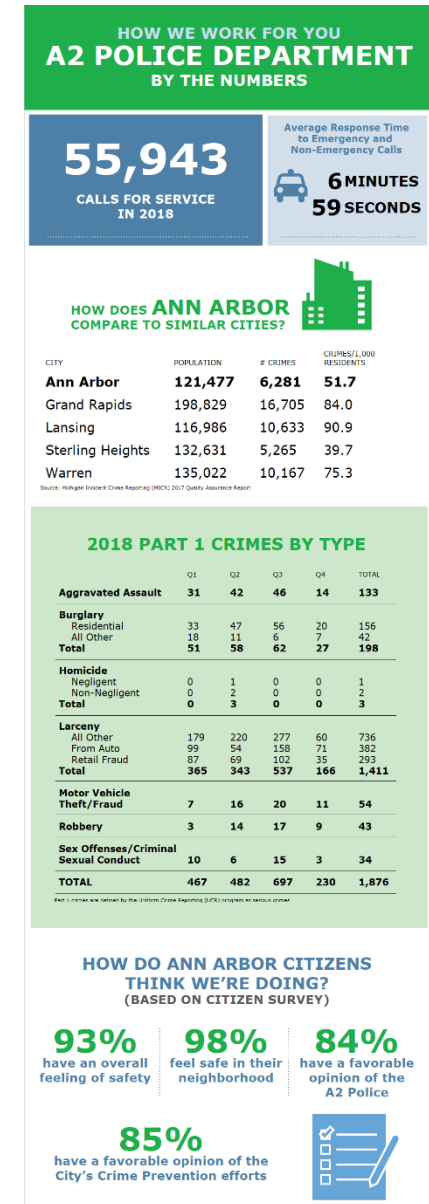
HOW WE WORK FOR YOU
A2 POLICE DEPARTMENT
BY THE NUMBERS

55,943
CALLS FOR SERVICE IN 2018

Average Response Time to Emergency and Non-Emergency Calls
6 MINUTES
59 SECONDS

HOW DOES ANN ARBOR COMPARE TO SIMILAR CITIES?

| CITY | POPULATION | # CRIMES | CRIMES/1,000 RESIDENTS |
|---|---|---|---|
| Ann Arbor | 121,477 | 6,281 | 51.7 |
| Grand Rapids | 198,829 | 16,705 | 84.0 |
| Lansing | 116,986 | 10,633 | 90.9 |
| Sterling Heights | 132,631 | 5,265 | 39.7 |
| Warren | 135,022 | 10,167 | 75.3 |

Source: Michigan Incident Crime Reporting (MICR) 2017 Quality Assurance Report

2018 PART 1 CRIMES BY TYPE

| | Q1 | Q2 | Q3 | Q4 | TOTAL |
|---|---|---|---|---|---|
| Aggravated Assault | 31 | 42 | 46 | 14 | 133 |
| Burglary | | | | | |
| Residential | 33 | 47 | 56 | 20 | 156 |
| All Other | 18 | 11 | 6 | 7 | 42 |
| Total | 51 | 58 | 62 | 27 | 198 |
| Homicide | | | | | |
| Negligent | 0 | 1 | 0 | 0 | 1 |
| Non-Negligent | 0 | 2 | 0 | 0 | 2 |
| Total | 0 | 3 | 0 | 0 | 3 |
| Larceny | | | | | |
| All Other | 179 | 220 | 277 | 60 | 736 |
| From Auto | 99 | 54 | 158 | 71 | 382 |
| Retail Fraud | 87 | 69 | 102 | 35 | 293 |
| Total | 365 | 343 | 537 | 166 | 1,411 |
| Motor Vehicle Theft/Fraud | 7 | 16 | 20 | 11 | 54 |
| Robbery | 3 | 14 | 17 | 9 | 43 |
| Sex Offenses/Criminal Sexual Conduct | 10 | 6 | 15 | 3 | 34 |
| TOTAL | 467 | 482 | 697 | 230 | 1,876 |

Part 1 crimes are defined by the Uniform Crime Reporting (UCR) program as serious crimes.

HOW DO ANN ARBOR CITIZENS THINK WE'RE DOING?
(BASED ON CITIZEN SURVEY)

93%
have an overall feeling of safety

98%
feel safe in their neighborhood

84%
have a favorable opinion of the A2 Police

85%
have a favorable opinion of the City's Crime Prevention efforts